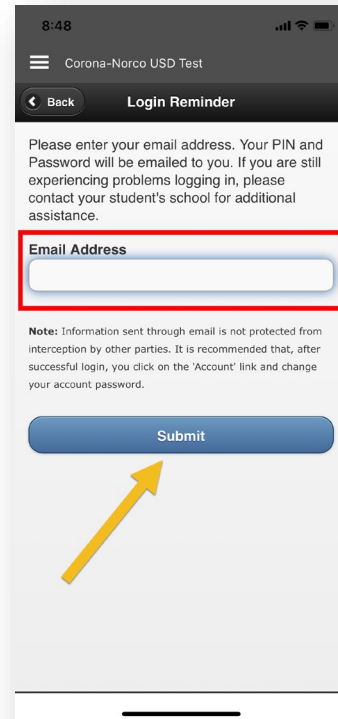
8:48

Corona-Norco USD Test

Back

Login Reminder

Please enter your email address. Your PIN and Password will be emailed to you. If you are still experiencing problems logging in, please contact your student's school for additional assistance.

Email Address

Note: Information sent through email is not protected from interception by other parties. It is recommended that, after successful login, you click on the 'Account' link and change your account password.

Submit